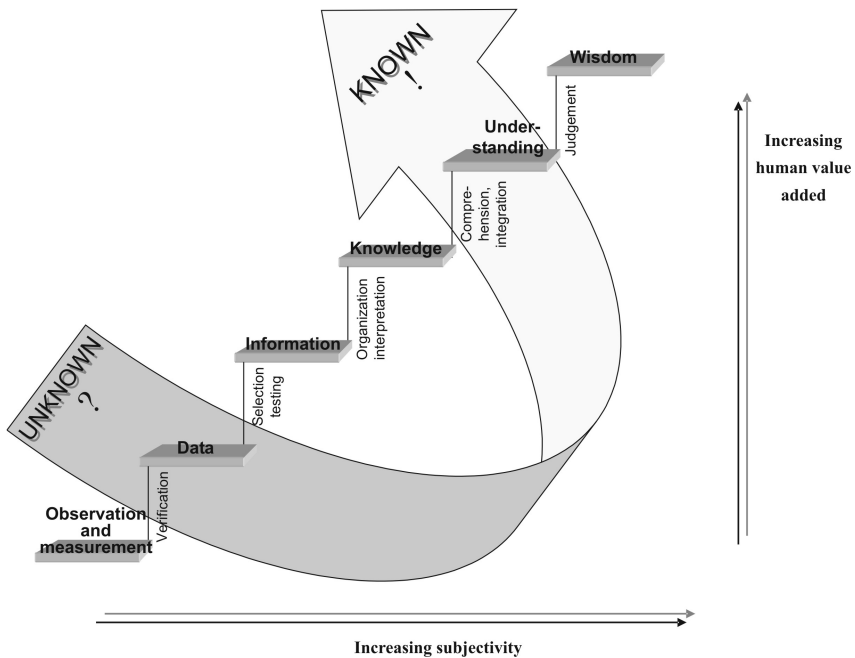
KNOWN
!

Wisdom

Judgement

Under-
standing

Increasing human value added

Compre-
hension,
integration

Knowledge

Organization
interpretation

Information

UNKNOWN
?

Selection
testing

Data

Verification

Observation and measurement

Increasing subjectivity